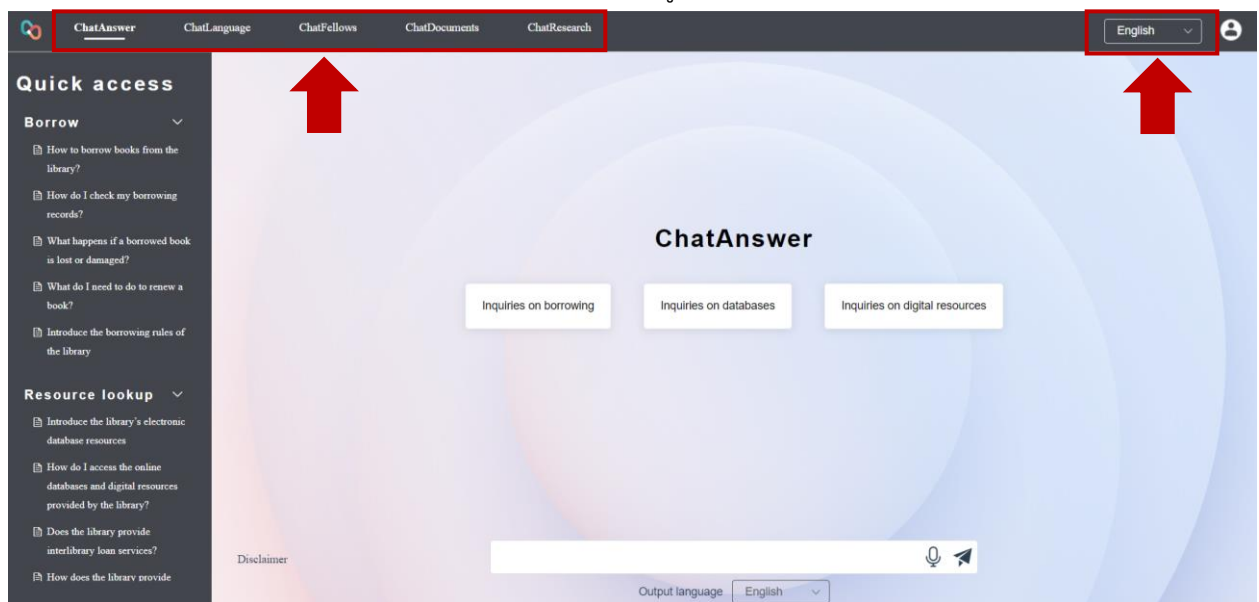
ChatAnswer ChatLanguage ChatFellows ChatDocuments ChatResearch

English

Quick access

Borrow

How to borrow books from the library?

How do I check my borrowing records?

What happens if a borrowed book is lost or damaged?

What do I need to do to renew a book?

Introduce the borrowing rules of the library

Resource lookup

Introduce the library's electronic database resources

How do I access the online databases and digital resources provided by the library?

Does the library provide interlibrary loan services?

How does the library provide

ChatAnswer

Inquiries on borrowing

Inquiries on databases

Inquiries on digital resources

Disclaimer

Output language English